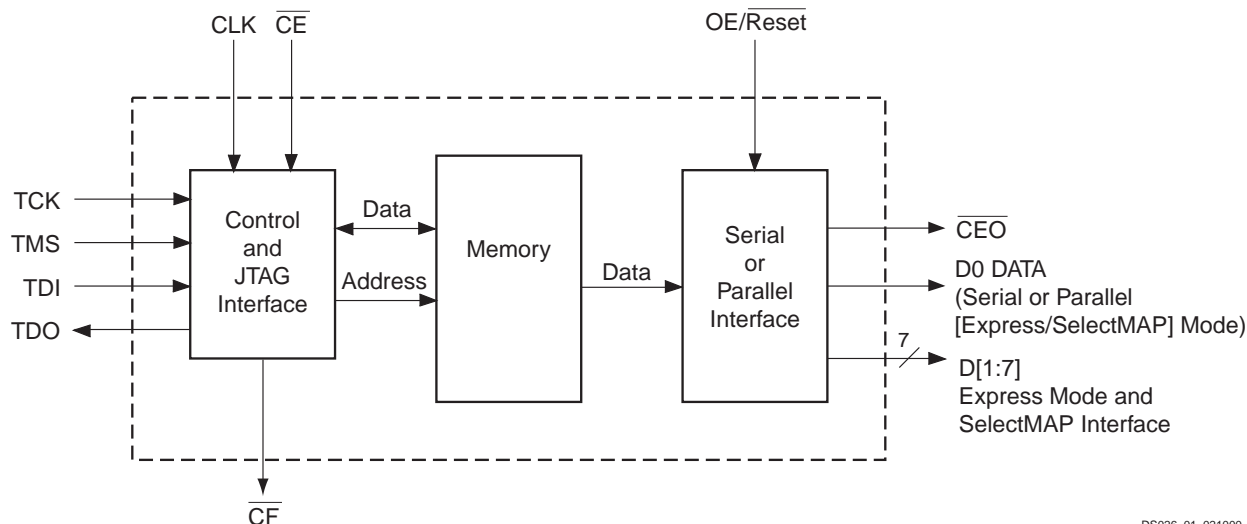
CLK $\overline{CE}$

OE/$\overline{Reset}$

TCK

TMS

TDI

TDO

Control and JTAG Interface

Data

Address

Memory

Data

Serial or Parallel Interface

$\overline{CEO}$

D0 DATA (Serial or Parallel [Express/SelectMAP] Mode)

7

D[1:7] Express Mode and SelectMAP Interface

$\overline{CF}$

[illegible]